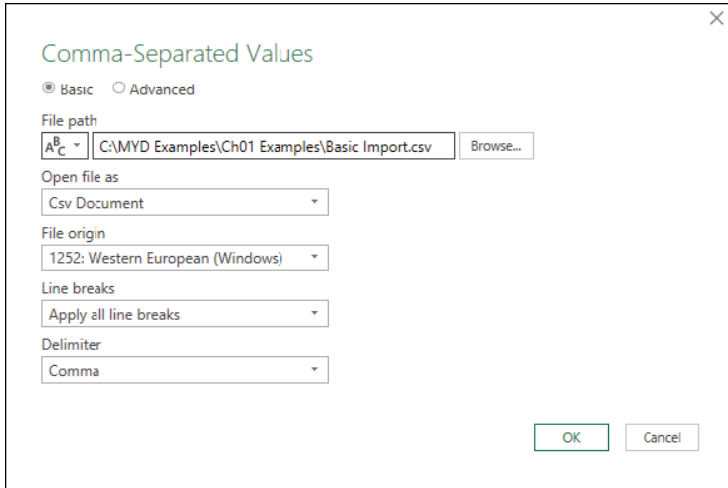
×

Comma-Separated Values

Basic Advanced

File path

ABC C:\MYD Examples\Ch01 Examples\Basic Import.csv Browse...

Open file as

Csv Document

File origin

1252: Western European (Windows)

Line breaks

Apply all line breaks

Delimiter

Comma

OK Cancel